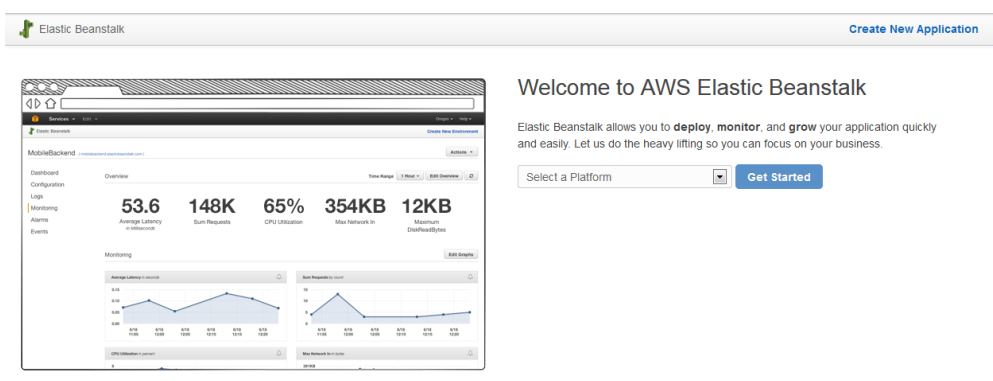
Elastic Beanstalk

Create New Application

Services Edit

Oregon Help

Elastic Beanstalk

Create New Environment

MobileBackend

Actions

Dashboard
Configuration
Logs
Monitoring
Alarms
Events

Overview

Time Range 1 Hour Edit Overview

53.6
Average Latency
in Milliseconds

148K
Sum Requests

65%
CPU Utilization

354KB
Max Network In

12KB
Maximum DiskReadBytes

Monitoring

Edit Graphs

Average Latency

Sum Requests

CPU Utilization

Max Network In

Welcome to AWS Elastic Beanstalk

Elastic Beanstalk allows you to **deploy**, **monitor**, and **grow** your application quickly and easily. Let us do the heavy lifting so you can focus on your business.

Select a Platform

Get Started